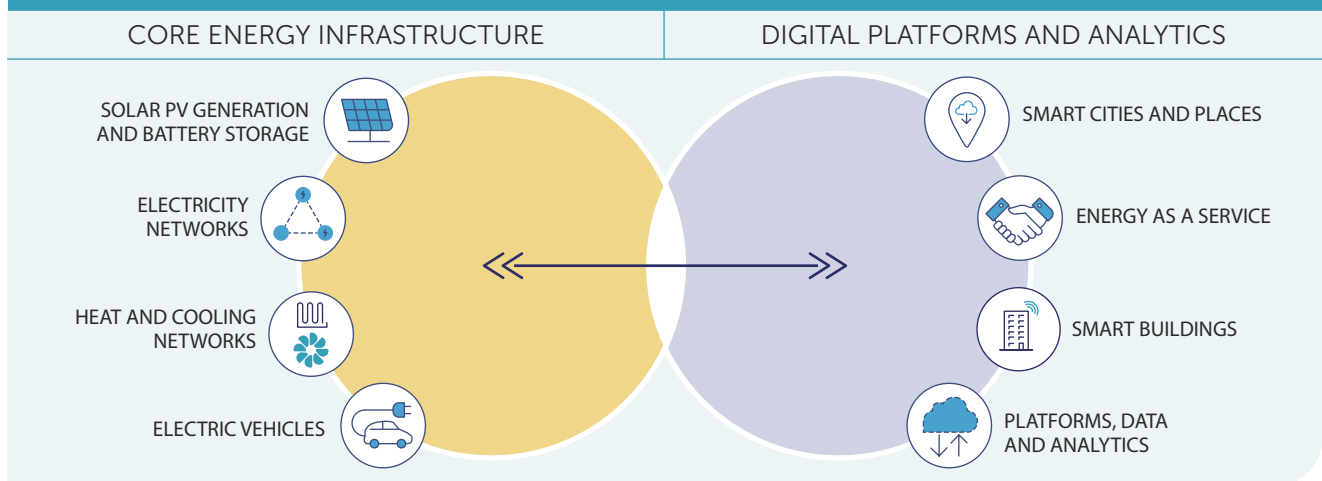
CORE ENERGY INFRASTRUCTURE

DIGITAL PLATFORMS AND ANALYTICS

SOLAR PV GENERATION AND BATTERY STORAGE

ELECTRICITY NETWORKS

HEAT AND COOLING NETWORKS

ELECTRIC VEHICLES

SMART CITIES AND PLACES

ENERGY AS A SERVICE

SMART BUILDINGS

PLATFORMS, DATA AND ANALYTICS